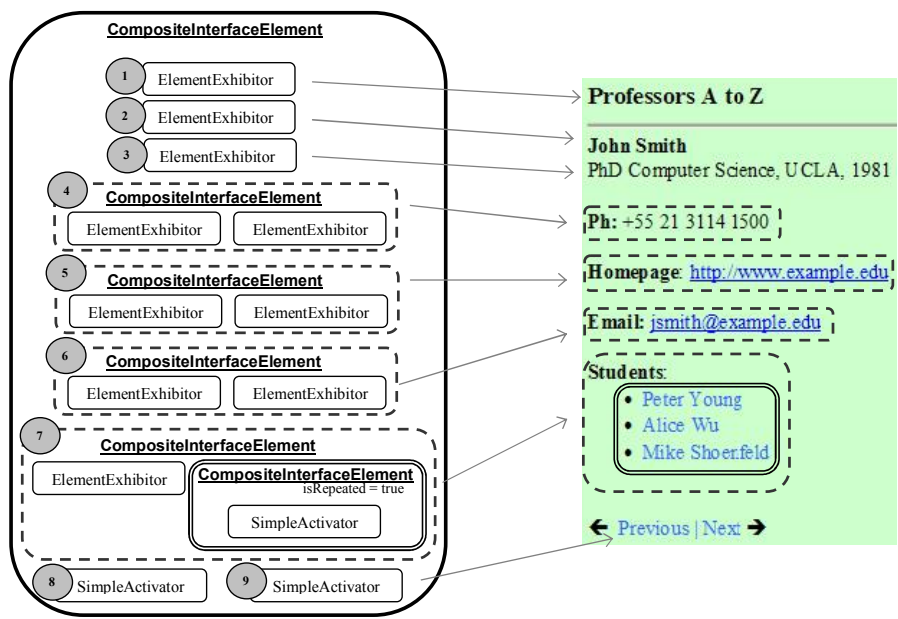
CompositeInterfaceElement

1 ElementExhibitor

2 ElementExhibitor

3 ElementExhibitor

4 CompositeInterfaceElement
ElementExhibitor ElementExhibitor

5 CompositeInterfaceElement
ElementExhibitor ElementExhibitor

6 CompositeInterfaceElement
ElementExhibitor ElementExhibitor

7 CompositeInterfaceElement
ElementExhibitor
CompositeInterfaceElement
isRepeated = true
SimpleActivator

8 SimpleActivator

9 SimpleActivator

Professors A to Z

John Smith
PhD Computer Science, UCLA, 1981

Ph: +55 21 3114 1500

Homepage: http://www.example.edu

Email: jsmith@example.edu

Students:
• Peter Young
• Alice Wu
• Mike Shoerfeld

← Previous | Next →